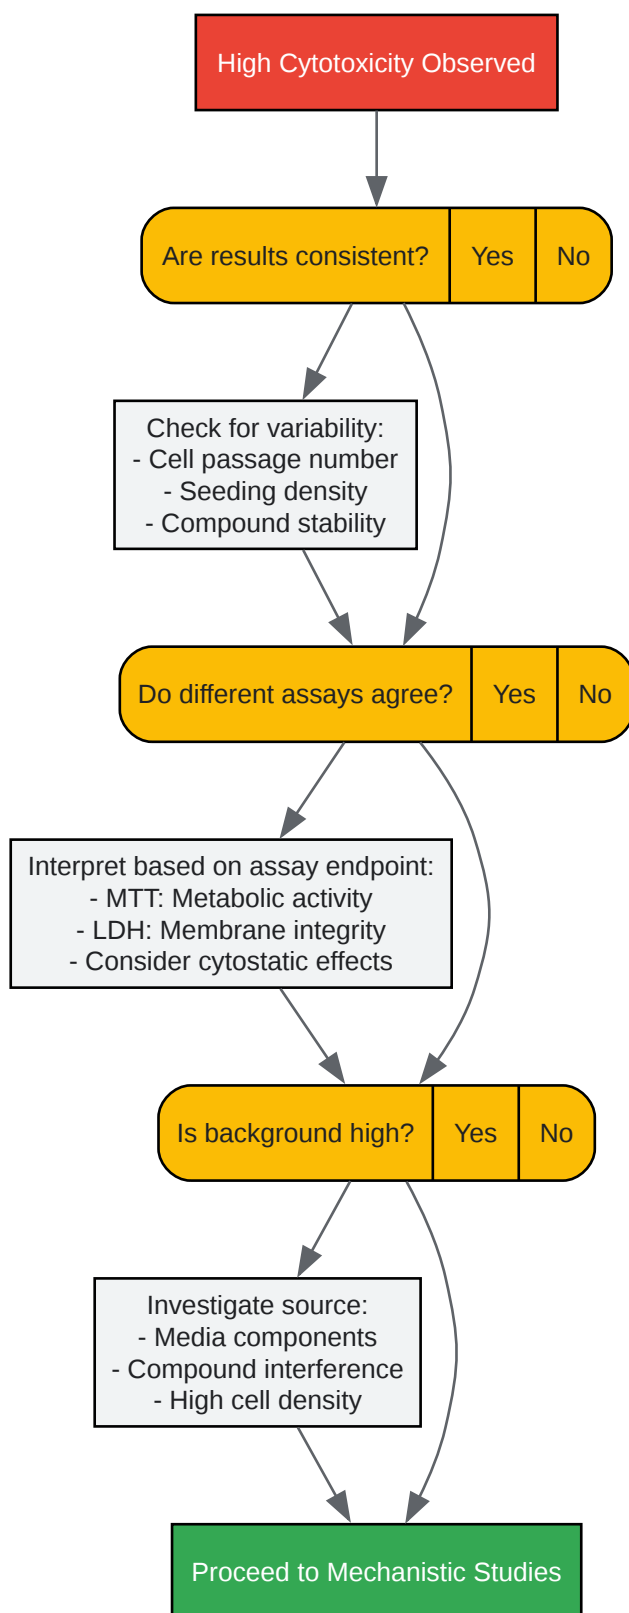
High Cytotoxicity Observed

Are results consistent? | Yes | No

Check for variability:
- Cell passage number
- Seeding density
- Compound stability

Do different assays agree? | Yes | No

Interpret based on assay endpoint:
- MTT: Metabolic activity
- LDH: Membrane integrity
- Consider cytostatic effects

Is background high? | Yes | No

Investigate source:
- Media components
- Compound interference
- High cell density

Proceed to Mechanistic Studies